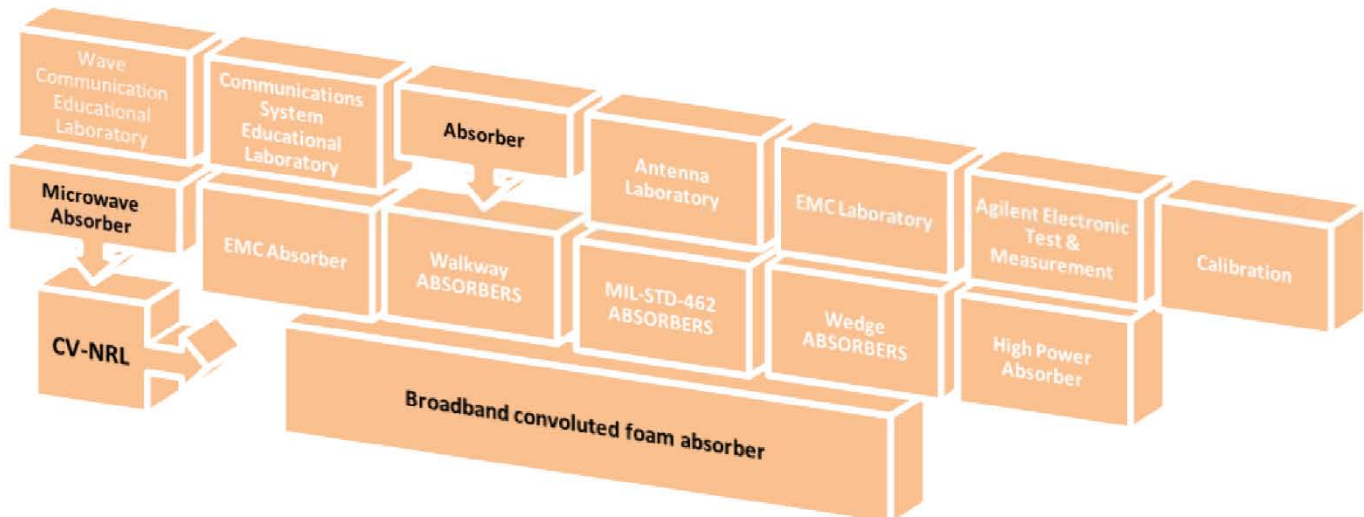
Wave Communication Educational Laboratory

Communications System Educational Laboratory

Absorber

Antenna Laboratory

EMC Laboratory

Agilent Electronic Test & Measurement

Calibration

Microwave Absorber

EMC Absorber

Walkway ABSORBERS

MIL-STD-462 ABSORBERS

Wedge ABSORBERS

High Power Absorber

CV-NRL

Broadband convoluted foam absorber